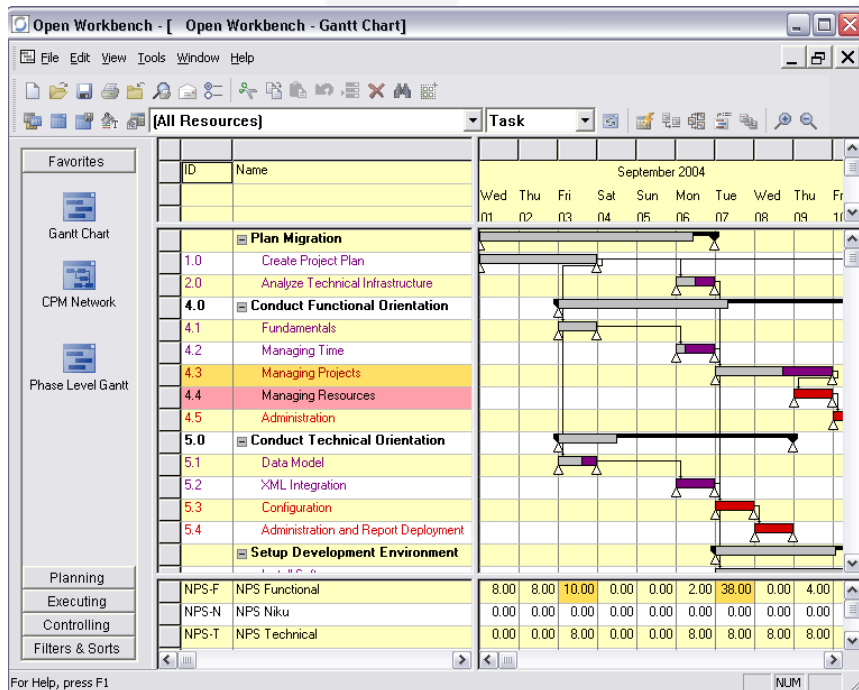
Open Workbench - [ Open Workbench - Gantt Chart]

File Edit View Tools Window Help

[All Resources]

Task

Favorites

Gantt Chart

CPM Network

Phase Level Gantt

Planning

Executing

Controlling

Filters & Sorts

| ID | Name |
|---|---|
| | Plan Migration |
| 1.0 | Create Project Plan |
| 2.0 | Analyze Technical Infrastructure |
| 4.0 | Conduct Functional Orientation |
| 4.1 | Fundamentals |
| 4.2 | Managing Time |
| 4.3 | Managing Projects |
| 4.4 | Managing Resources |
| 4.5 | Administration |
| 5.0 | Conduct Technical Orientation |
| 5.1 | Data Model |
| 5.2 | XML Integration |
| 5.3 | Configuration |
| 5.4 | Administration and Report Deployment |
| | Setup Development Environment |

September 2004

Wed 01 Thu 02 Fri 03 Sat 04 Sun 05 Mon 06 Tue 07 Wed 08 Thu 09 Fr 10

| | | Wed | Thu | Fri | Sat | Sun | Mon | Tue | Wed | Thu |
|---|---|---|---|---|---|---|---|---|---|---|
| NPS-F | NPS Functional | 8.00 | 8.00 | 10.00 | 0.00 | 0.00 | 2.00 | 38.00 | 0.00 | 4.00 |
| NPS-N | NPS Niku | 0.00 | 0.00 | 0.00 | 0.00 | 0.00 | 0.00 | 0.00 | 0.00 | 0.00 |
| NPS-T | NPS Technical | 0.00 | 0.00 | 8.00 | 0.00 | 0.00 | 8.00 | 8.00 | 8.00 | 8.00 |

For Help, press F1

NUM